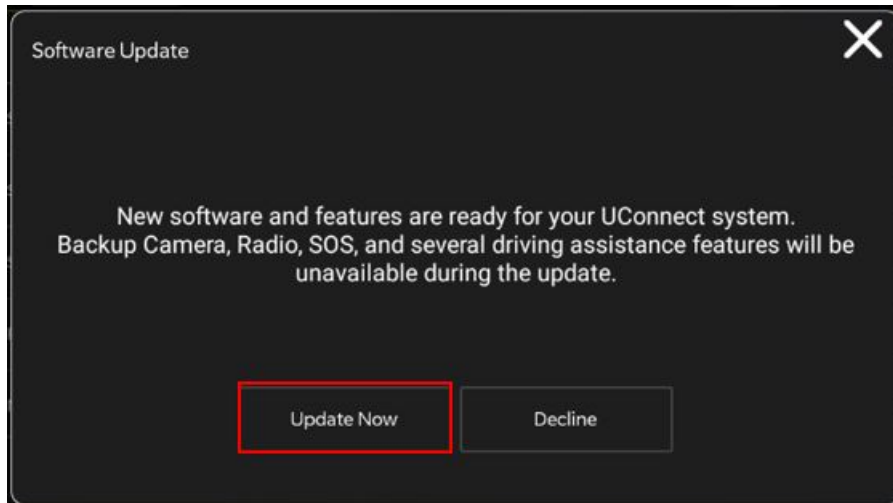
Software Update

New software and features are ready for your UConnect system. Backup Camera, Radio, SOS, and several driving assistance features will be unavailable during the update.

Update Now

Decline